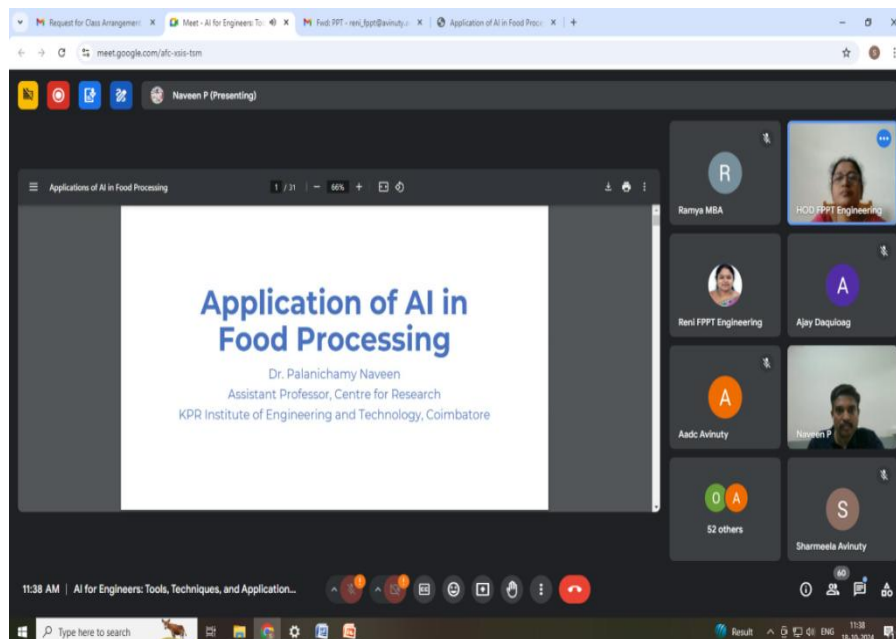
Request for Class Arrangement
Meet - AI for Engineers: To
Fwd: PPT - reni_fppt@avinuty.a
Application of AI in Food Proce
meet.google.com/afc-xsis-tsm

Naveen P (Presenting)

Applications of AI in Food Processing
1 / 31 | — 66% +

Application of AI in Food Processing

Dr. Palanichamy Naveen
Assistant Professor, Centre for Research
KPR Institute of Engineering and Technology, Coimbatore

R
Ramya MBA
HOD FPPT Engineering
Reni FPPT Engineering
A
Ajay Daquioag
A
Aadc Avinuty
Naveen P
O A
52 others
S
Sharmeela Avinuty

11:38 AM | AI for Engineers: Tools, Techniques, and Application...

60

Type here to search
Result
ENG
11:38
18-10-2024